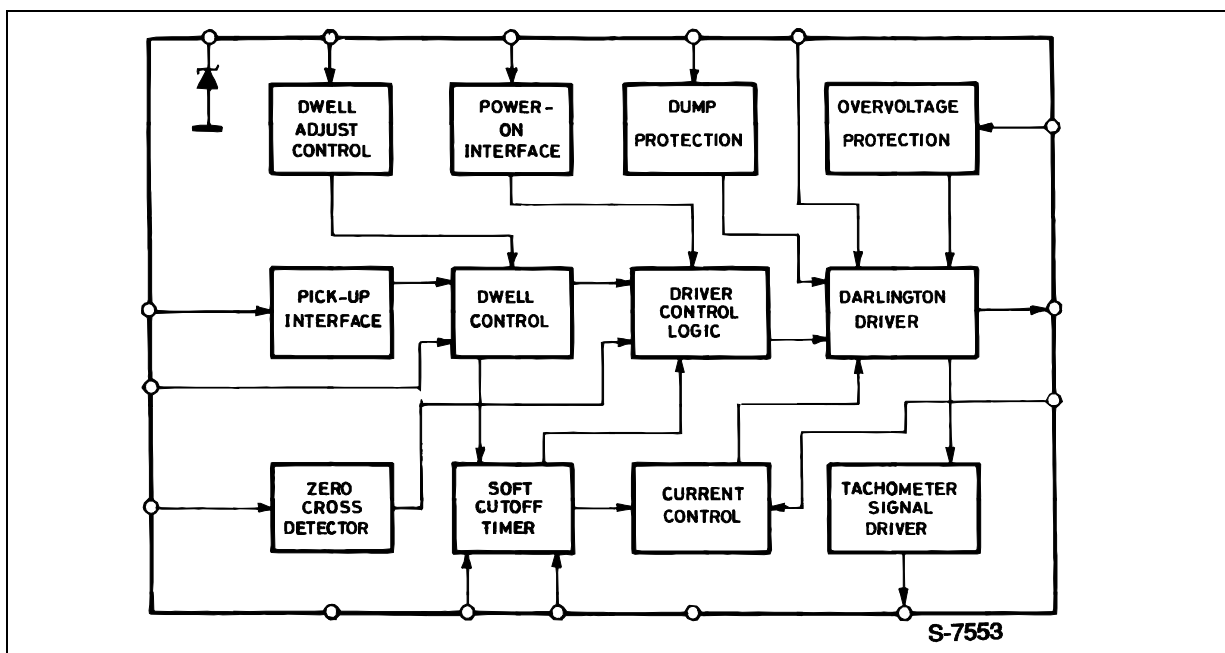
DWELL ADJUST CONTROL

POWER-ON INTERFACE

DUMP PROTECTION

OVERVOLTAGE PROTECTION

PICK-UP INTERFACE

DWELL CONTROL

DRIVER CONTROL LOGIC

DARLINGTON DRIVER

ZERO CROSS DETECTOR

SOFT CUTOFF TIMER

CURRENT CONTROL

TACHOMETER SIGNAL DRIVER

S-7553